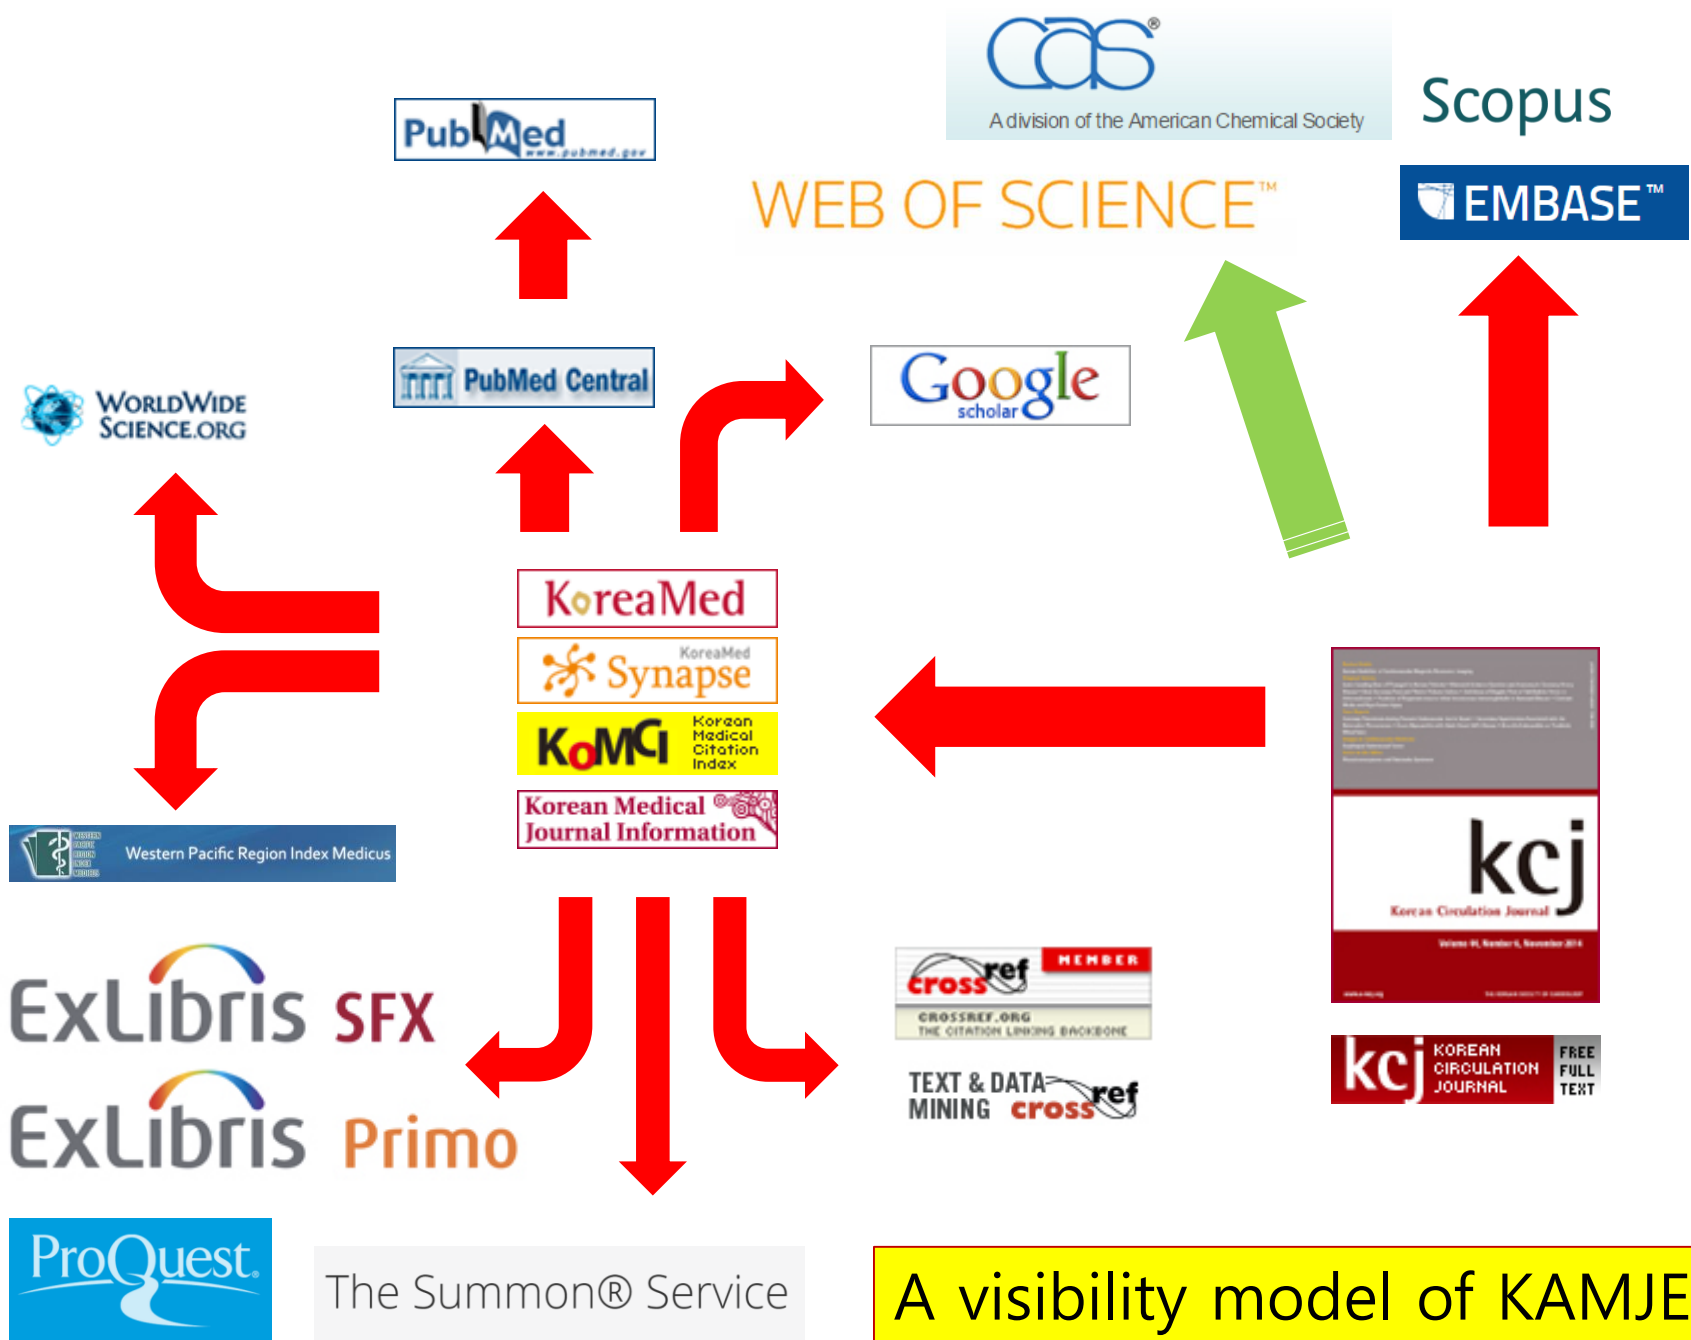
CAS®
A division of the American Chemical Society

Scopus

PubMed www.pubmed.gov

WEB OF SCIENCE™

EMBASE™

WorldWide Science.org

PubMed Central

Google scholar

KoreaMed

KoreaMed Synapse

KoMCI Korean Medical Citation Index

Korean Medical Journal Information

Western Pacific Region Index Medicus

kcj Korean Circulation Journal

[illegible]

ExLibris SFX

ExLibris Primo

crossref MEMBER
CROSSREF.ORG THE CITATION LINKING BACKBONE

TEXT & DATA MINING crossref

kcj KOREAN CIRCULATION JOURNAL FREE FULL TEXT

ProQuest.

The Summon® Service

A visibility model of KAMJE